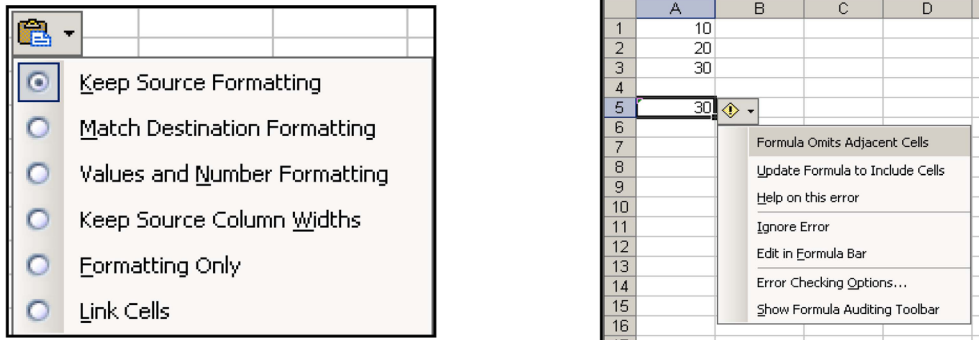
Keep Source Formatting
Match Destination Formatting
Values and Number Formatting
Keep Source Column Widths
Formatting Only
Link Cells

|  | A | B | C | D |
|---|---|---|---|---|
| 1 | 10 |  |  |  |
| 2 | 20 |  |  |  |
| 3 | 30 |  |  |  |
| 4 |  |  |  |  |
| 5 | 30 |  |  |  |
| 6 |  |  |  |  |
| 7 |  |  |  |  |
| 8 |  |  |  |  |
| 9 |  |  |  |  |
| 10 |  |  |  |  |
| 11 |  |  |  |  |
| 12 |  |  |  |  |
| 13 |  |  |  |  |
| 14 |  |  |  |  |
| 15 |  |  |  |  |
| 16 |  |  |  |  |

Formula Omits Adjacent Cells
Update Formula to Include Cells
Help on this error
Ignore Error
Edit in Formula Bar
Error Checking Options...
Show Formula Auditing Toolbar